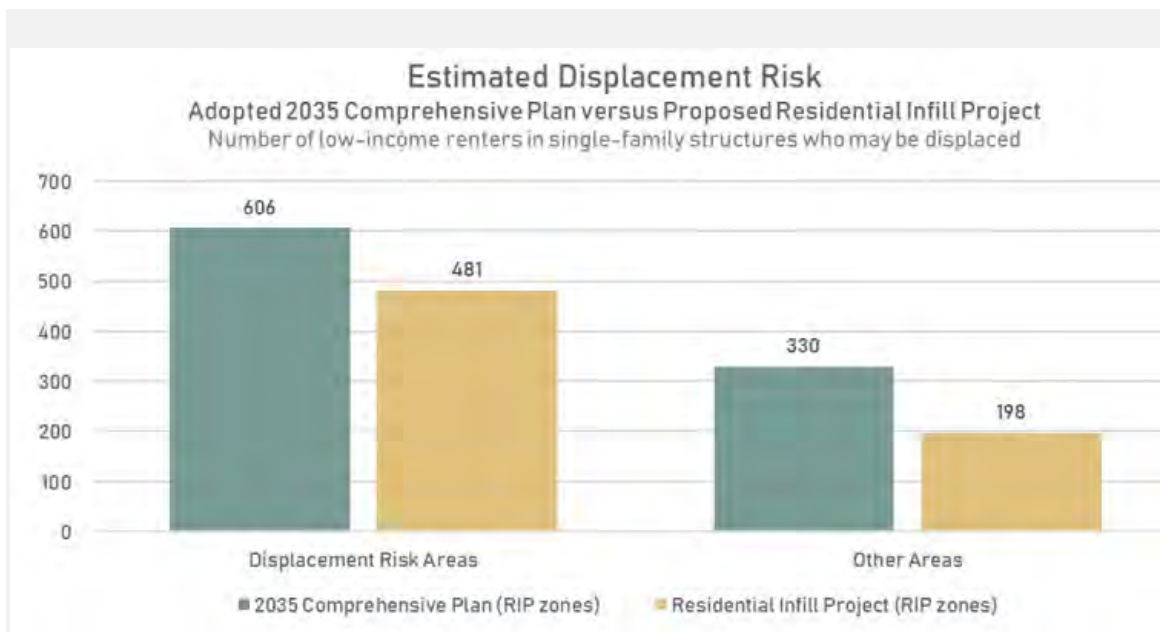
Estimated Displacement Risk
Adopted 2035 Comprehensive Plan versus Proposed Residential Infill Project
Number of low-income renters in single-family structures who may be displaced

700
600
500
400
300
200
100
0

606
481
330
198

Displacement Risk Areas
Other Areas

2035 Comprehensive Plan (RIP zones)
Residential Infill Project (RIP zones)